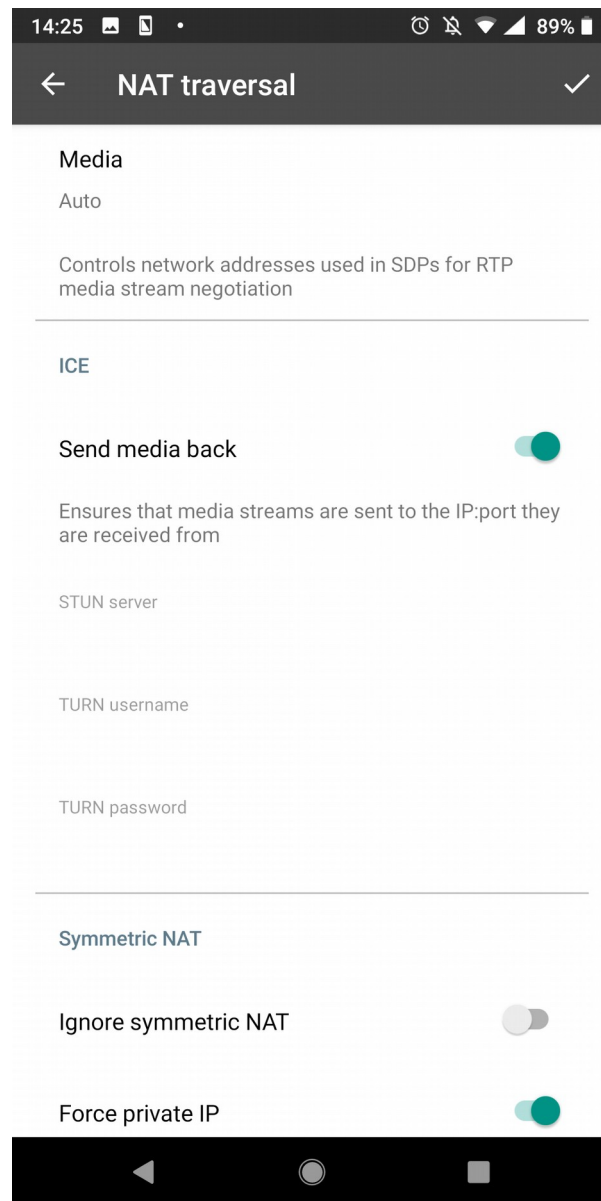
14:25 89%

NAT traversal

Media

Auto

Controls network addresses used in SDPs for RTP media stream negotiation

ICE

Send media back

Ensures that media streams are sent to the IP:port they are received from

STUN server

TURN username

TURN password

Symmetric NAT

Ignore symmetric NAT

Force private IP